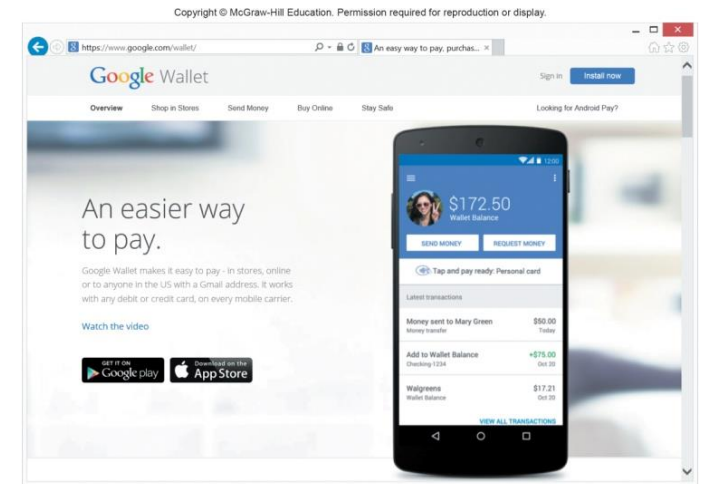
Copyright © McGraw-Hill Education. Permission required for reproduction or display.

https://www.google.com/wallet/

An easy way to pay, purchas...

Google Wallet

Sign in

Install now

Overview

Shop in Stores

Send Money

Buy Online

Stay Safe

Looking for Android Pay?

An easier way to pay.

Google Wallet makes it easy to pay - in stores, online or to anyone in the US with a Gmail address. It works with any debit or credit card, on every mobile carrier.

Watch the video

GET IT ON Google play

Download on the App Store

12:00

$172.50

Wallet Balance

SEND MONEY

REQUEST MONEY

Tap and pay ready: Personal card

Latest transactions

Money sent to Mary Green

Money transfer

$50.00

Today

Add to Wallet Balance

Checking-1234

+$75.00

Oct 20

Walgreens

Wallet Balance

$17.21

Oct 20

VIEW ALL TRANSACTIONS